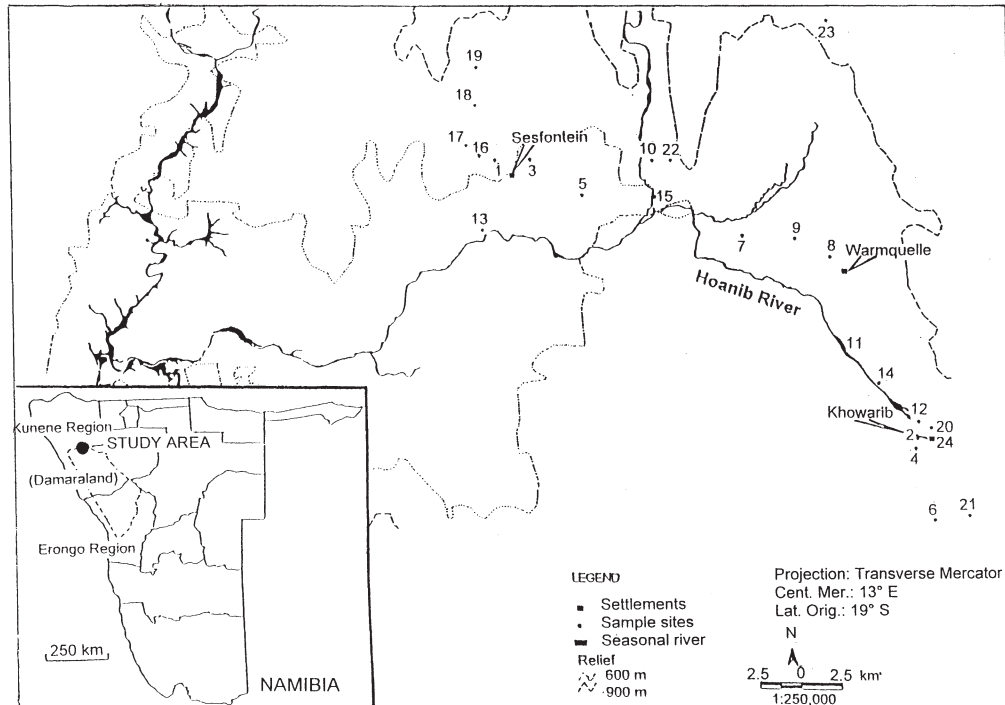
23
19
18
17
16
Sesfontein
3
10
22
5
15
13
7
9
8
Warmquelle
Hoanib River
11
14
Khowarib
12
20
2
24
4
6
21

Kunene Region
STUDY AREA
(Damaraland)
Erongo Region
250 km
NAMIBIA

LEGEND
Settlements
Sample sites
Seasonal river
Relief
600 m
900 m

Projection: Transverse Mercator
Cent. Mer.: 13° E
Lat. Orig.: 19° S
N
2.5 0 2.5 km
1:250,000